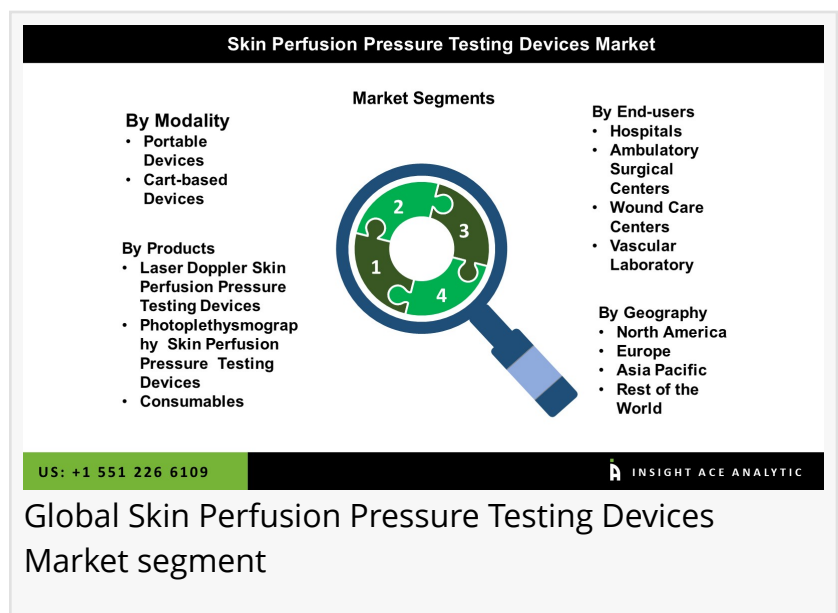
Skin Perfusion Pressure Testing Devices Market

Market Segments

By Modality
• Portable Devices
• Cart-based Devices

By Products
• Laser Doppler Skin Perfusion Pressure Testing Devices
• Photoplethysmography Skin Perfusion Pressure Testing Devices
• Consumables

2
3
1
4

By End-users
• Hospitals
• Ambulatory Surgical Centers
• Wound Care Centers
• Vascular Laboratory

By Geography
• North America
• Europe
• Asia Pacific
• Rest of the World

US: +1 551 226 6109

INSIGHT ACE ANALYTIC

Global Skin Perfusion Pressure Testing Devices Market segment